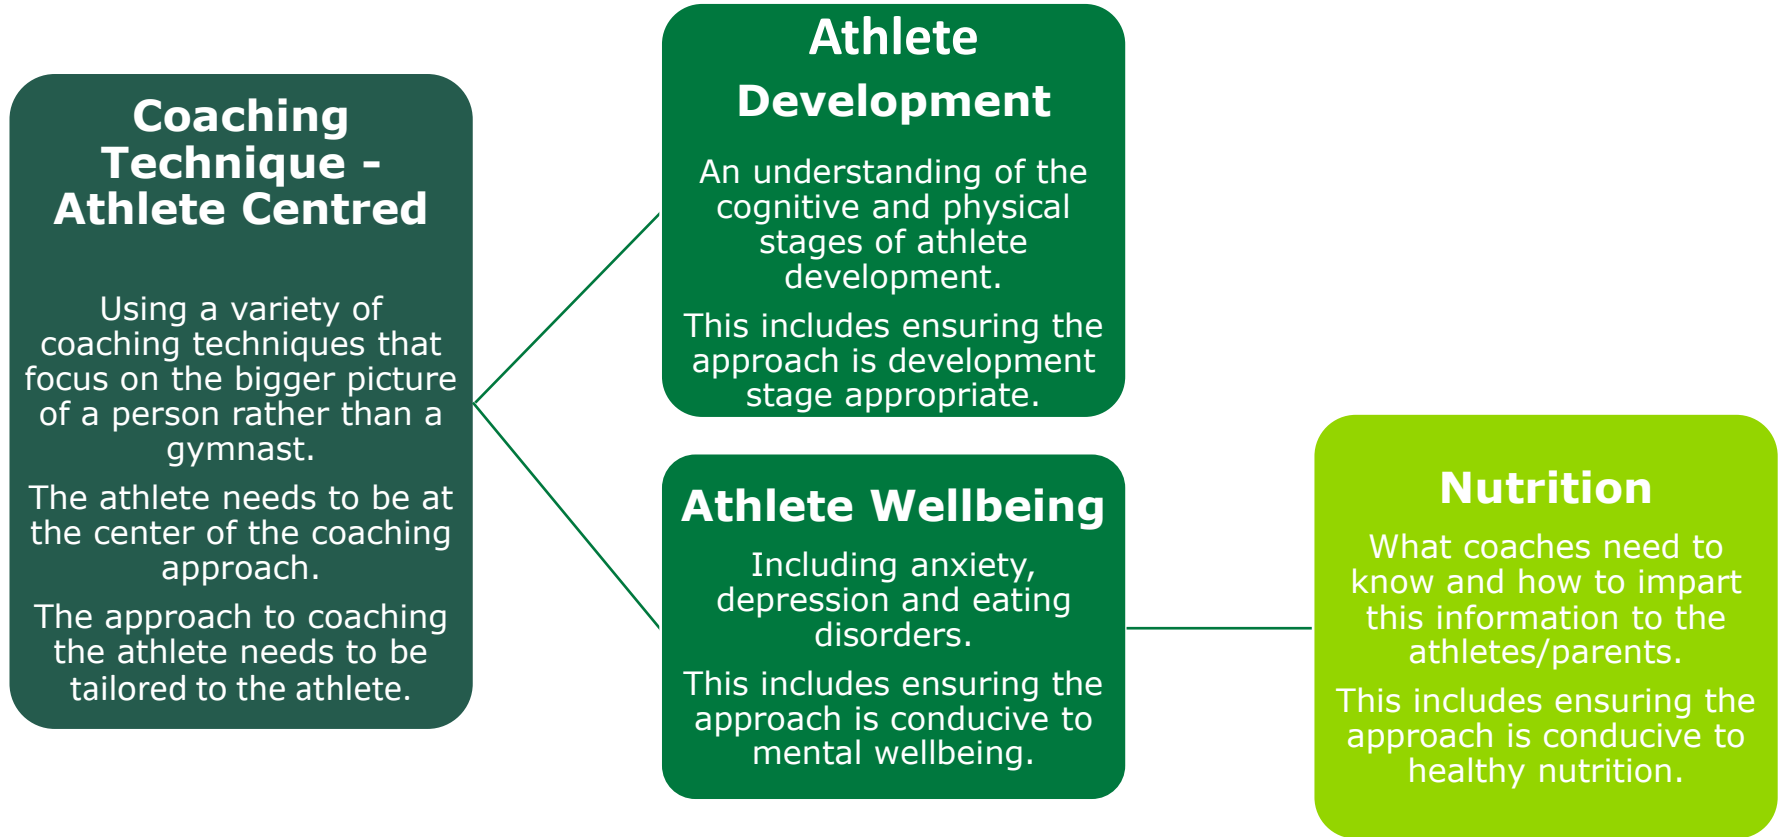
Coaching Technique - Athlete Centred

Using a variety of coaching techniques that focus on the bigger picture of a person rather than a gymnast.

The athlete needs to be at the center of the coaching approach.

The approach to coaching the athlete needs to be tailored to the athlete.

Athlete Development

An understanding of the cognitive and physical stages of athlete development.

This includes ensuring the approach is development stage appropriate.

Athlete Wellbeing

Including anxiety, depression and eating disorders.

This includes ensuring the approach is conducive to mental wellbeing.

Nutrition

What coaches need to know and how to impart this information to the athletes/parents.

This includes ensuring the approach is conducive to healthy nutrition.